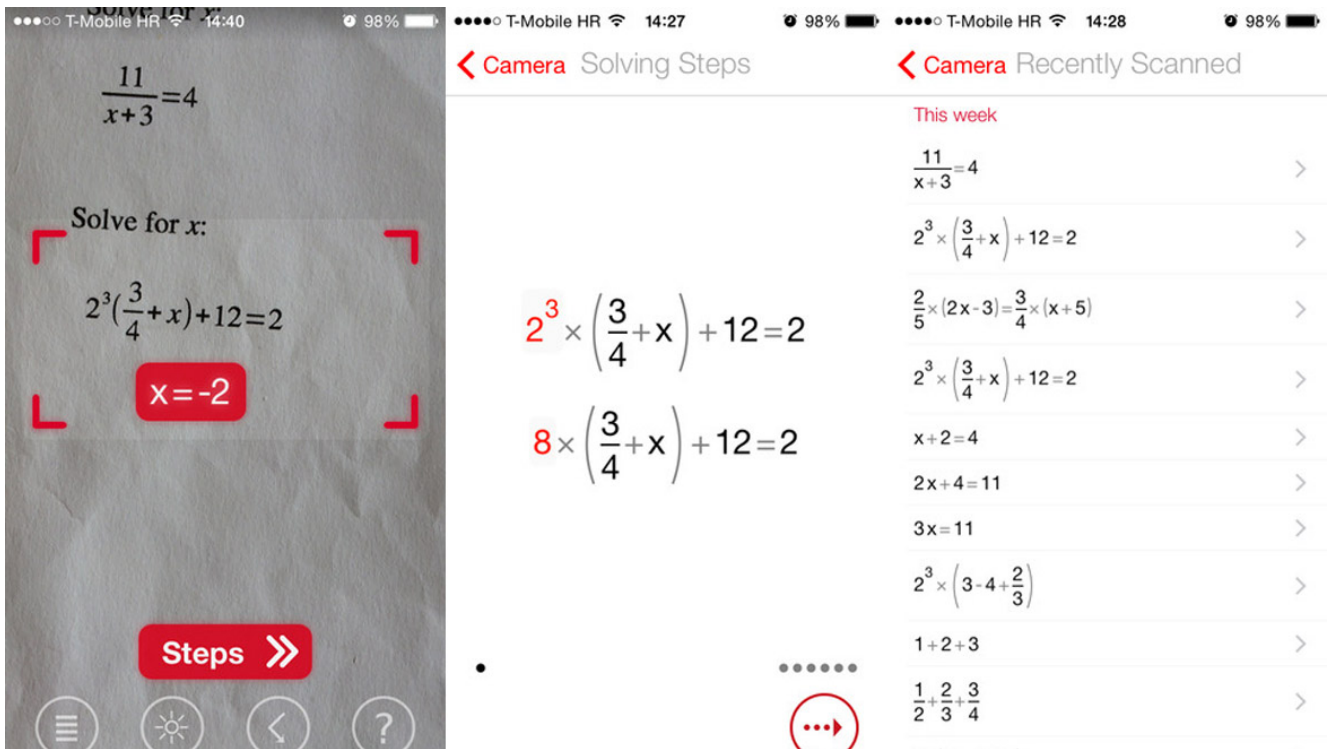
●●●○○ T-Mobile HR 14:40 98%

Solve for x:

$\frac{11}{x+3}=4$

Solve for $x$:

$2^3(\frac{3}{4}+x)+12=2$

$x=-2$

Steps

●●●●○ T-Mobile HR 14:27 98%

Camera Solving Steps

$2^3 \times \left(\frac{3}{4}+x\right)+12=2$

$8 \times \left(\frac{3}{4}+x\right)+12=2$

●●●●○ T-Mobile HR 14:28 98%

Camera Recently Scanned

This week

$\frac{11}{x+3}=4$

$2^3 \times \left(\frac{3}{4}+x\right)+12=2$

$\frac{2}{5}\times(2x-3)=\frac{3}{4}\times(x+5)$

$2^3 \times \left(\frac{3}{4}+x\right)+12=2$

$x+2=4$

$2x+4=11$

$3x=11$

$2^3 \times \left(3-4+\frac{2}{3}\right)$

$1+2+3$

$\frac{1}{2}+\frac{2}{3}+\frac{3}{4}$